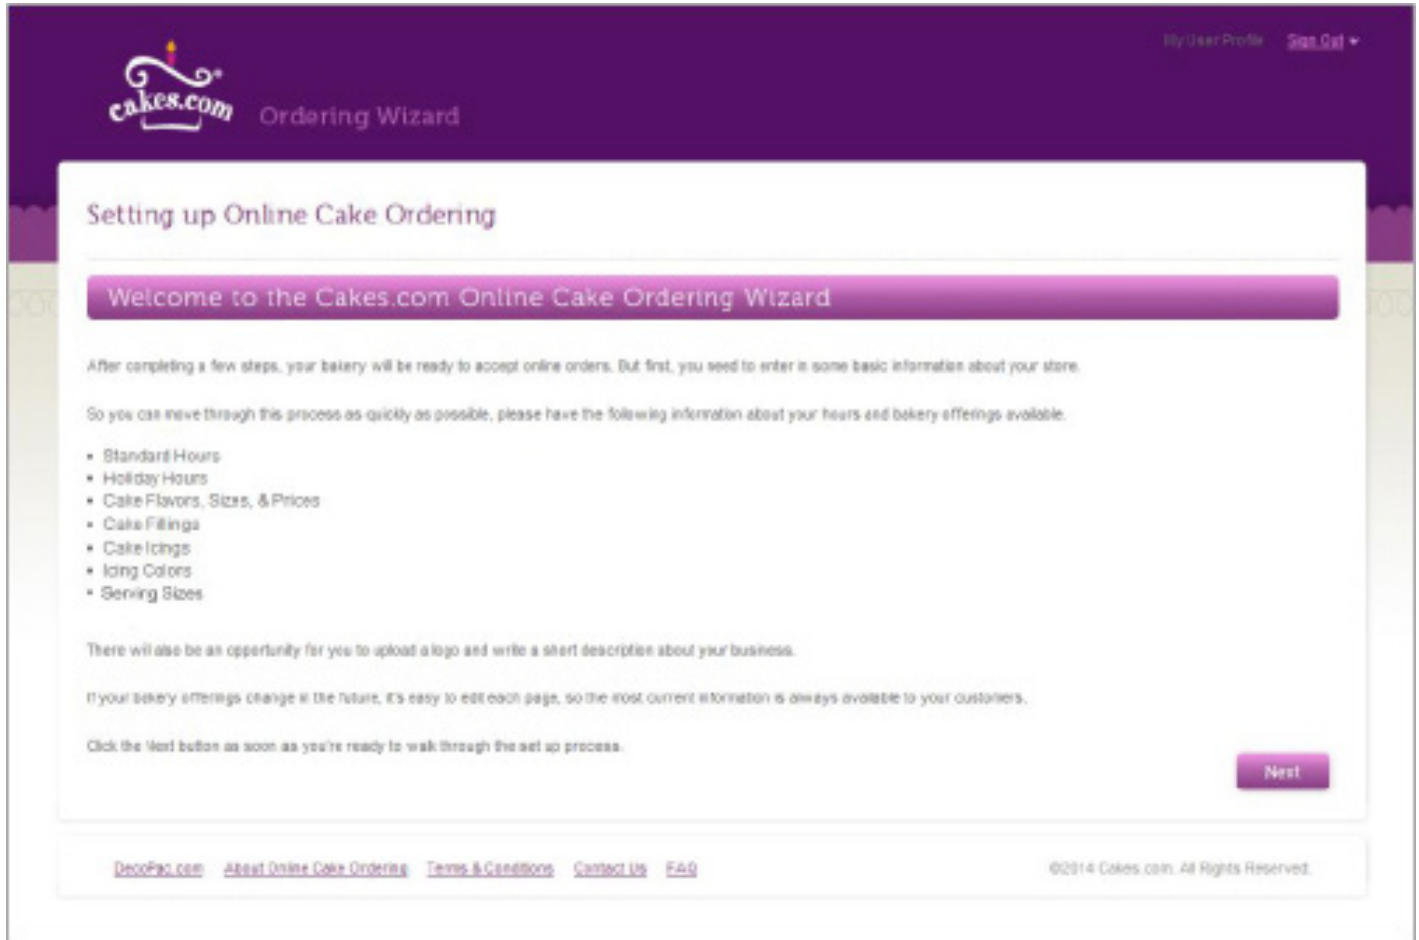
My User Profile Sign Out

cakes.com Ordering Wizard

Setting up Online Cake Ordering

Welcome to the Cakes.com Online Cake Ordering Wizard

After completing a few steps, your bakery will be ready to accept online orders. But first, you need to enter in some basic information about your store.

So you can move through this process as quickly as possible, please have the following information about your hours and bakery offerings available.

- Standard Hours
- Holiday Hours
- Cake Flavors, Sizes, & Prices
- Cake Fillings
- Cake Icings
- Icing Colors
- Serving Sizes

There will also be an opportunity for you to upload a logo and write a short description about your business.

If your bakery offerings change in the future, it's easy to edit each page, so the most current information is always available to your customers.

Click the Next button as soon as you're ready to walk through the set up process.

Next

DecoPac.com About Online Cake Ordering Terms & Conditions Contact Us FAQ

©2014 Cakes.com. All Rights Reserved.